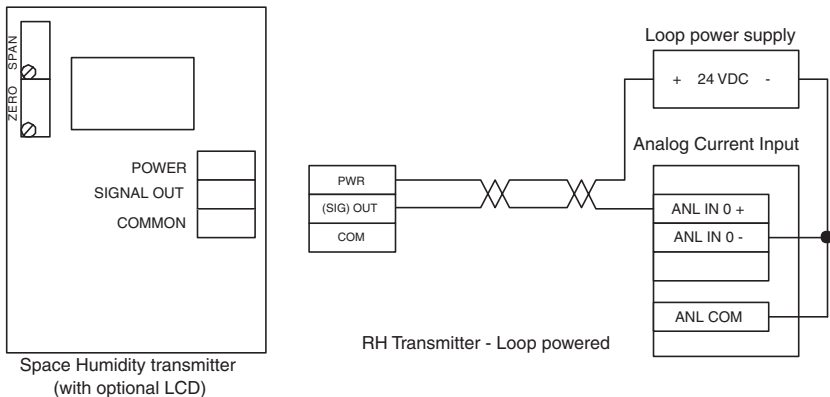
SPAN
ZERO

POWER
SIGNAL OUT
COMMON

Space Humidity transmitter
(with optional LCD)

PWR
(SIG) OUT
COM

Loop power supply
+ 24 VDC -

Analog Current Input
ANL IN 0 +
ANL IN 0 -
ANL COM

RH Transmitter - Loop powered